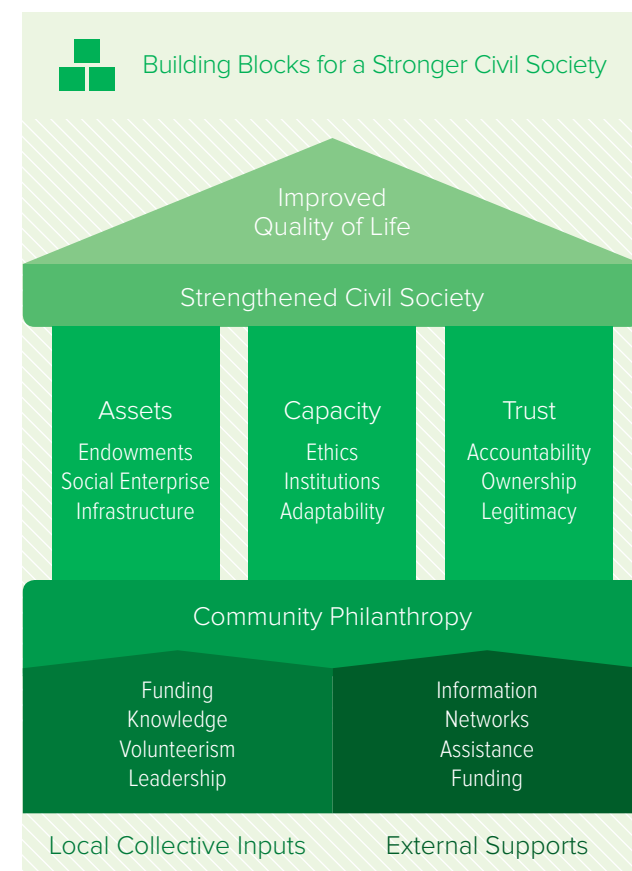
Building Blocks for a Stronger Civil Society

Improved Quality of Life

Strengthened Civil Society

Assets
Endowments
Social Enterprise
Infrastructure

Capacity
Ethics
Institutions
Adaptability

Trust
Accountability
Ownership
Legitimacy

Community Philanthropy

Funding
Knowledge
Volunteerism
Leadership

Information
Networks
Assistance
Funding

Local Collective Inputs

External Supports